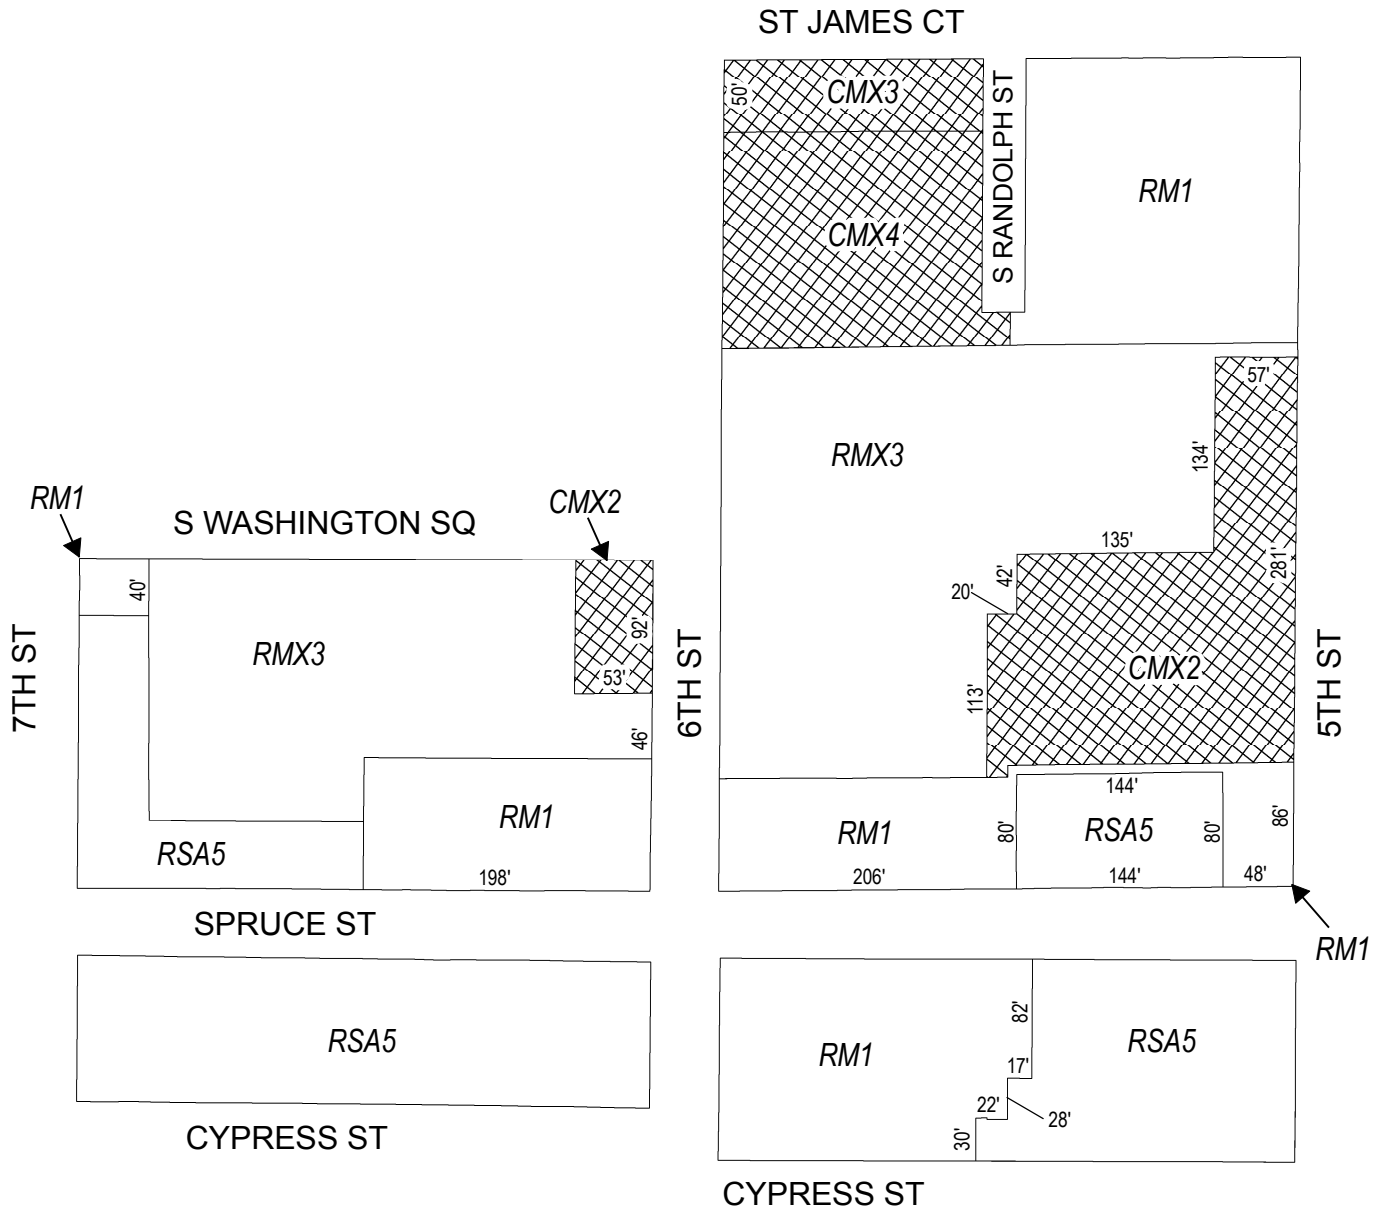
ST JAMES CT

50'
CMX3
S RANDOLPH ST
RM1
CMX4

RMX3
57'
134'
135'
281'
42'
20'
CMX2
113'

RM1
S WASHINGTON SQ
CMX2
7TH ST
40'
RMX3
92'
53'
46'
6TH ST
RM1
RSA5
198'

144'
RM1
80'
RSA5
80'
86'
206'
144'
48'
5TH ST

SPRUCE ST
RM1

RSA5

82'
RM1
RSA5
17'
22'
28'
30'

CYPRESS ST

CYPRESS ST